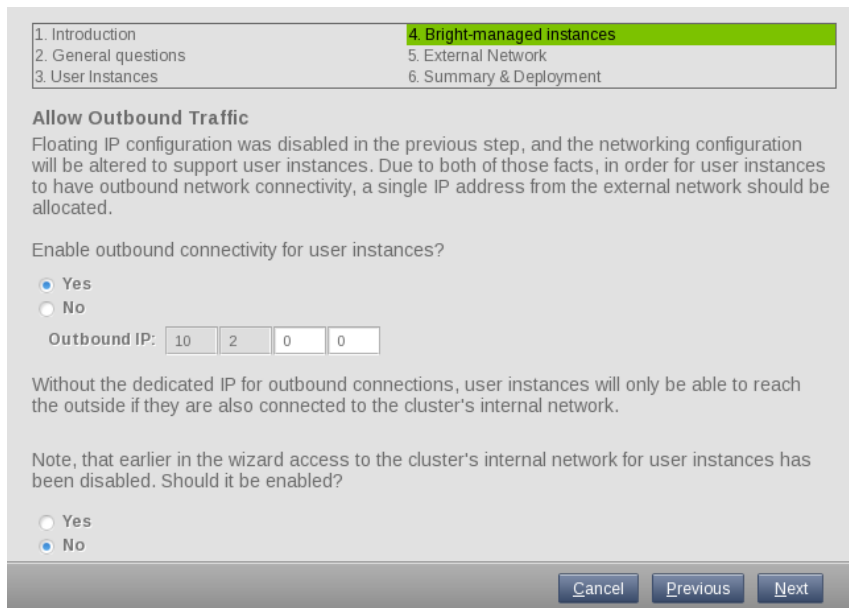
| 1. Introduction | 4. Bright-managed instances |
|---|---|
| 2. General questions | 5. External Network |
| 3. User Instances | 6. Summary & Deployment |

**Allow Outbound Traffic**

Floating IP configuration was disabled in the previous step, and the networking configuration will be altered to support user instances. Due to both of those facts, in order for user instances to have outbound network connectivity, a single IP address from the external network should be allocated.

Enable outbound connectivity for user instances?

Yes
No

Outbound IP: 10 2 0 0

Without the dedicated IP for outbound connections, user instances will only be able to reach the outside if they are also connected to the cluster's internal network.

Note, that earlier in the wizard access to the cluster's internal network for user instances has been disabled. Should it be enabled?

Yes
No

Cancel Previous Next